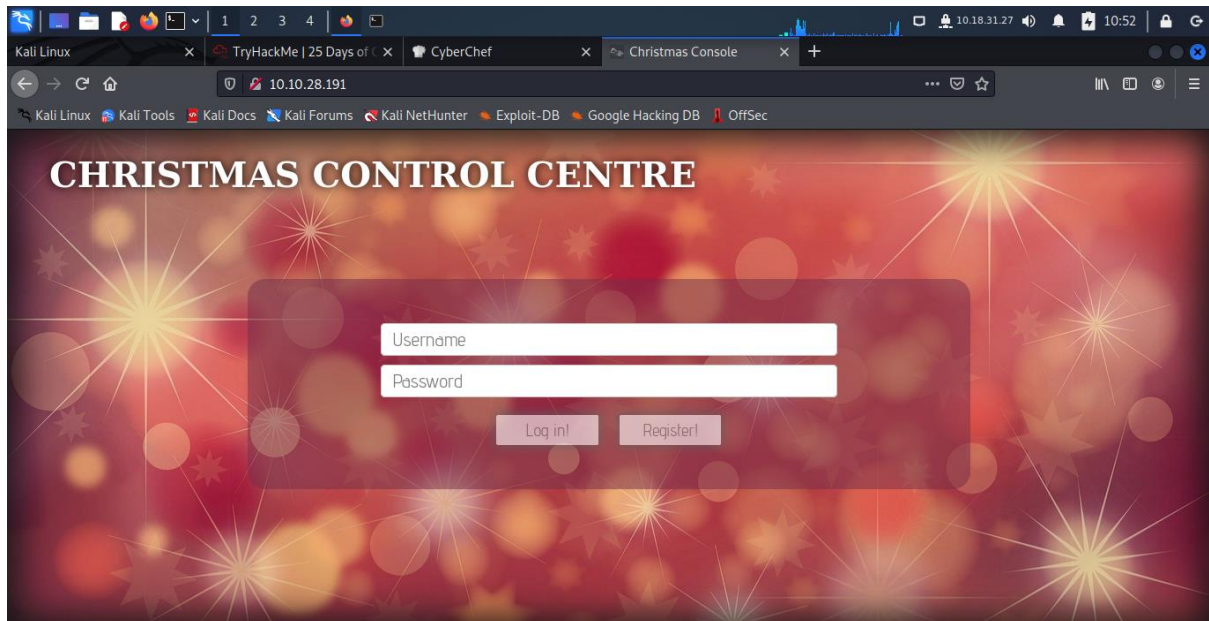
1 2 3 4

10.18.31.27 10:52

Kali Linux

TryHackMe | 25 Days of

CyberChef

Christmas Console

10.10.28.191

Kali Linux Kali Tools Kali Docs Kali Forums Kali NetHunter Exploit-DB Google Hacking DB OffSec

CHRISTMAS CONTROL CENTRE

Username

Password

Log in!

Register!